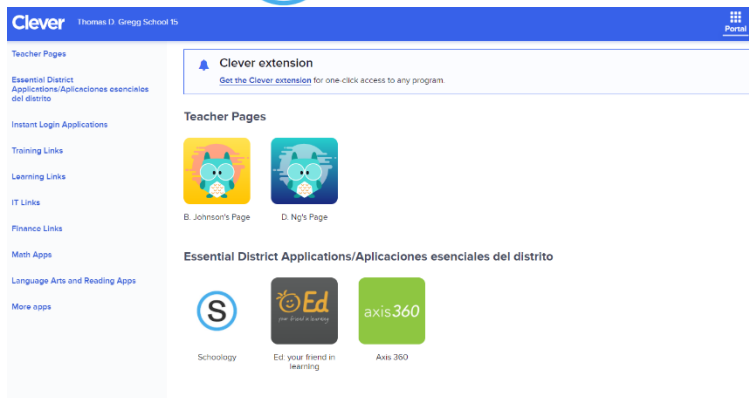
Clever Thomas D. Gregg School 15

Portal

Teacher Pages

Essential District Applications/Aplicaciones esenciales del distrito

Instant Login Applications

Training Links

Learning Links

IT Links

Finance Links

Math Apps

Language Arts and Reading Apps

More apps

Clever extension

Get the Clever extension for one-click access to any program.

Teacher Pages

B. Johnson's Page

D. Ng's Page

Essential District Applications/Aplicaciones esenciales del distrito

S

Schoology

Ed

your friend in learning

Ed: your friend in learning

axis360

Axis 360